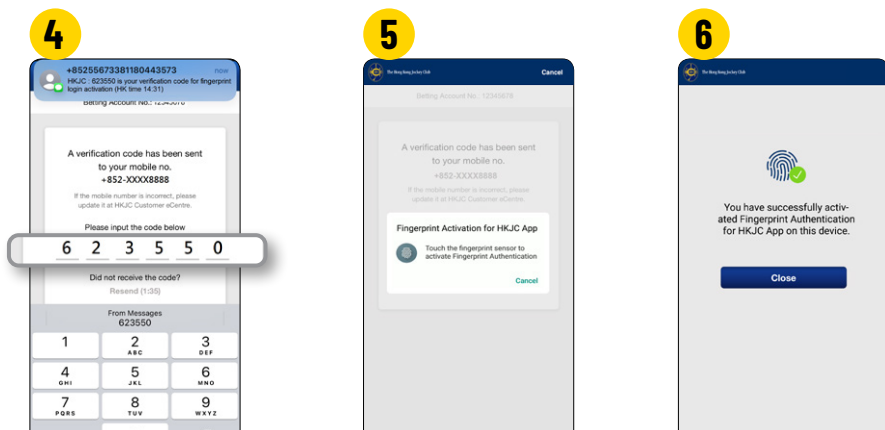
4

+85255673381180443573
now
HKJC : 623550 is your verification code for fingerprint login activation (HK time 14:31)

Betting Account No.: 12345678

A verification code has been sent to your mobile no.
+852-XXXX8888

If the mobile number is incorrect, please update it at HKJC Customer eCentre.

Please input the code below

6 2 3 5 5 0

Did not receive the code?
Resend (1:35)

From Messages
623550

1
2 ABC
3 DEF
4 GHI
5 JKL
6 MNO
7 PQRS
8 TUV
9 WXYZ

5

The Hong Kong Jockey Club
Cancel

Betting Account No.: 12345678

A verification code has been sent to your mobile no.
+852-XXXX8888

If the mobile number is incorrect, please update it at HKJC Customer eCentre.

Fingerprint Activation for HKJC App

Touch the fingerprint sensor to activate Fingerprint Authentication

Cancel

6

The Hong Kong Jockey Club

You have successfully activated Fingerprint Authentication for HKJC App on this device.

Close